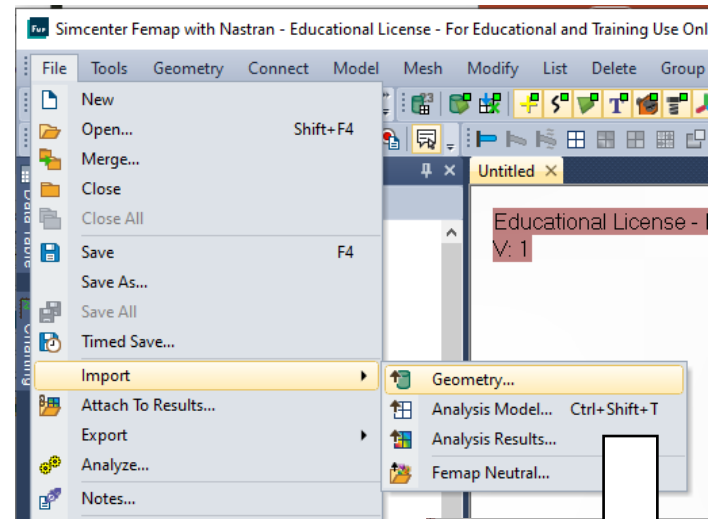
Simcenter Femap with Nastran - Educational License - For Educational and Training Use Onl

File Tools Geometry Connect Model Mesh Modify List Delete Group

New
Open... Shift+F4
Merge...
Close
Close All
Save F4
Save As...
Save All
Timed Save...
Import
Attach To Results...
Export
Analyze...
Notes...

Geometry...
Analysis Model... Ctrl+Shift+T
Analysis Results...
Femap Neutral...

Data Table

Untitled

Educational License - 
V: 1